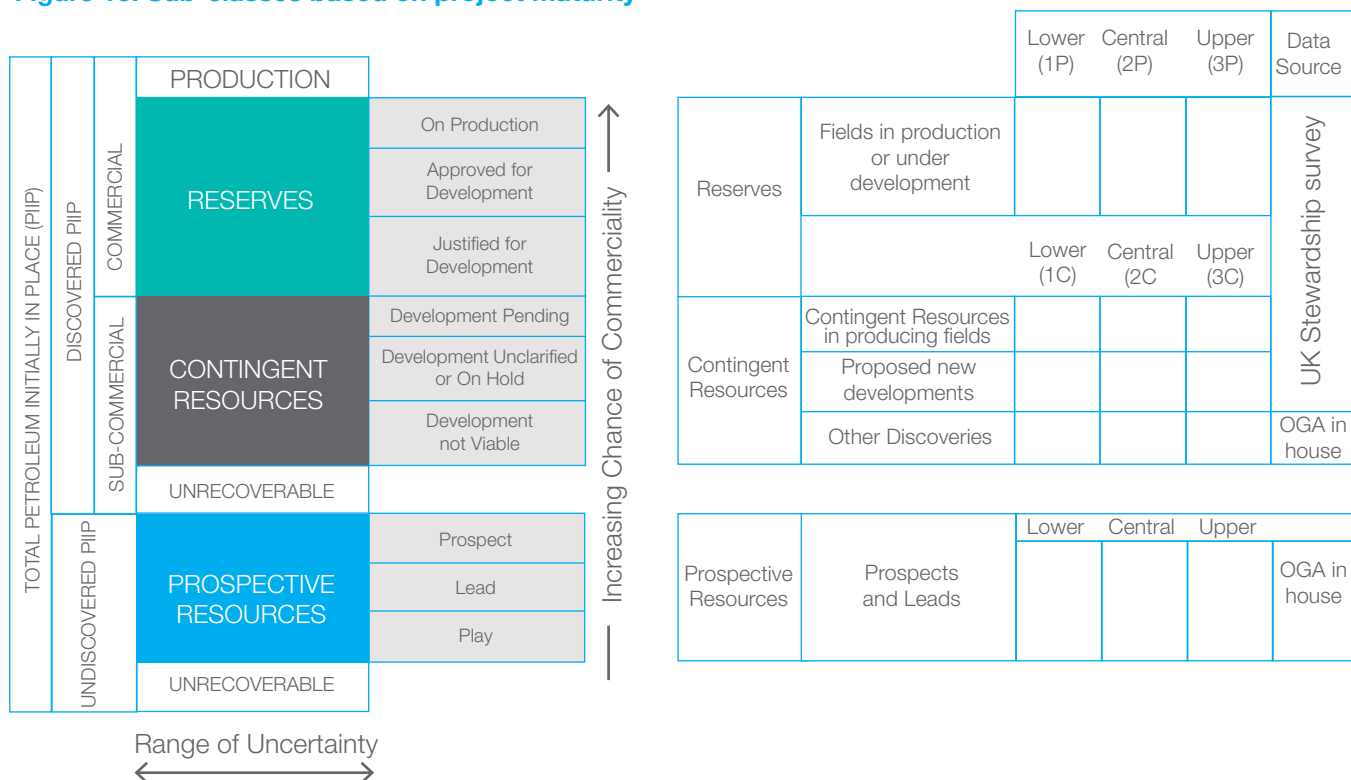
Figure 1c: Sub-classes based on project maturity

TOTAL PETROLEUM INITIALLY IN PLACE (PIIP)

DISCOVERED PIIP

COMMERCIAL

SUB-COMMERCIAL

UNDISCOVERED PIIP

PRODUCTION

RESERVES

CONTINGENT RESOURCES

UNRECOVERABLE

PROSPECTIVE RESOURCES

UNRECOVERABLE

On Production

Approved for Development

Justified for Development

Development Pending

Development Unclarified or On Hold

Development not Viable

Prospect

Lead

Play

Increasing Chance of Commerciality

Range of Uncertainty

| | | Lower (1P) | Central (2P) | Upper (3P) | Data Source |
|---|---|---|---|---|---|
| Reserves | Fields in production or under development | | | | UK Stewardship survey |
| | | Lower (1C) | Central (2C | Upper (3C) | |
| Contingent Resources | Contingent Resources in producing fields | | | | |
| | Proposed new developments | | | | |
| | Other Discoveries | | | | OGA in house |

| | | Lower | Central | Upper | |
|---|---|---|---|---|---|
| Prospective Resources | Prospects and Leads | | | | OGA in house |